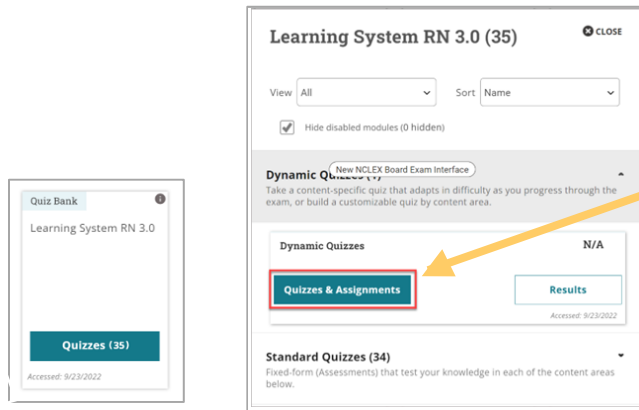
Quiz Bank

Learning System RN 3.0

Quizzes (35)

Accessed: 9/23/2022

Learning System RN 3.0 (35)

CLOSE

View All

Sort Name

Hide disabled modules (0 hidden)

Dynamic Quizzes (1)

New NCLEX Board Exam Interface

Take a content-specific quiz that adapts in difficulty as you progress through the exam, or build a customizable quiz by content area.

Dynamic Quizzes

N/A

Quizzes & Assignments

Results

Accessed: 9/23/2022

Standard Quizzes (34)

Fixed-form (Assessments) that test your knowledge in each of the content areas below.